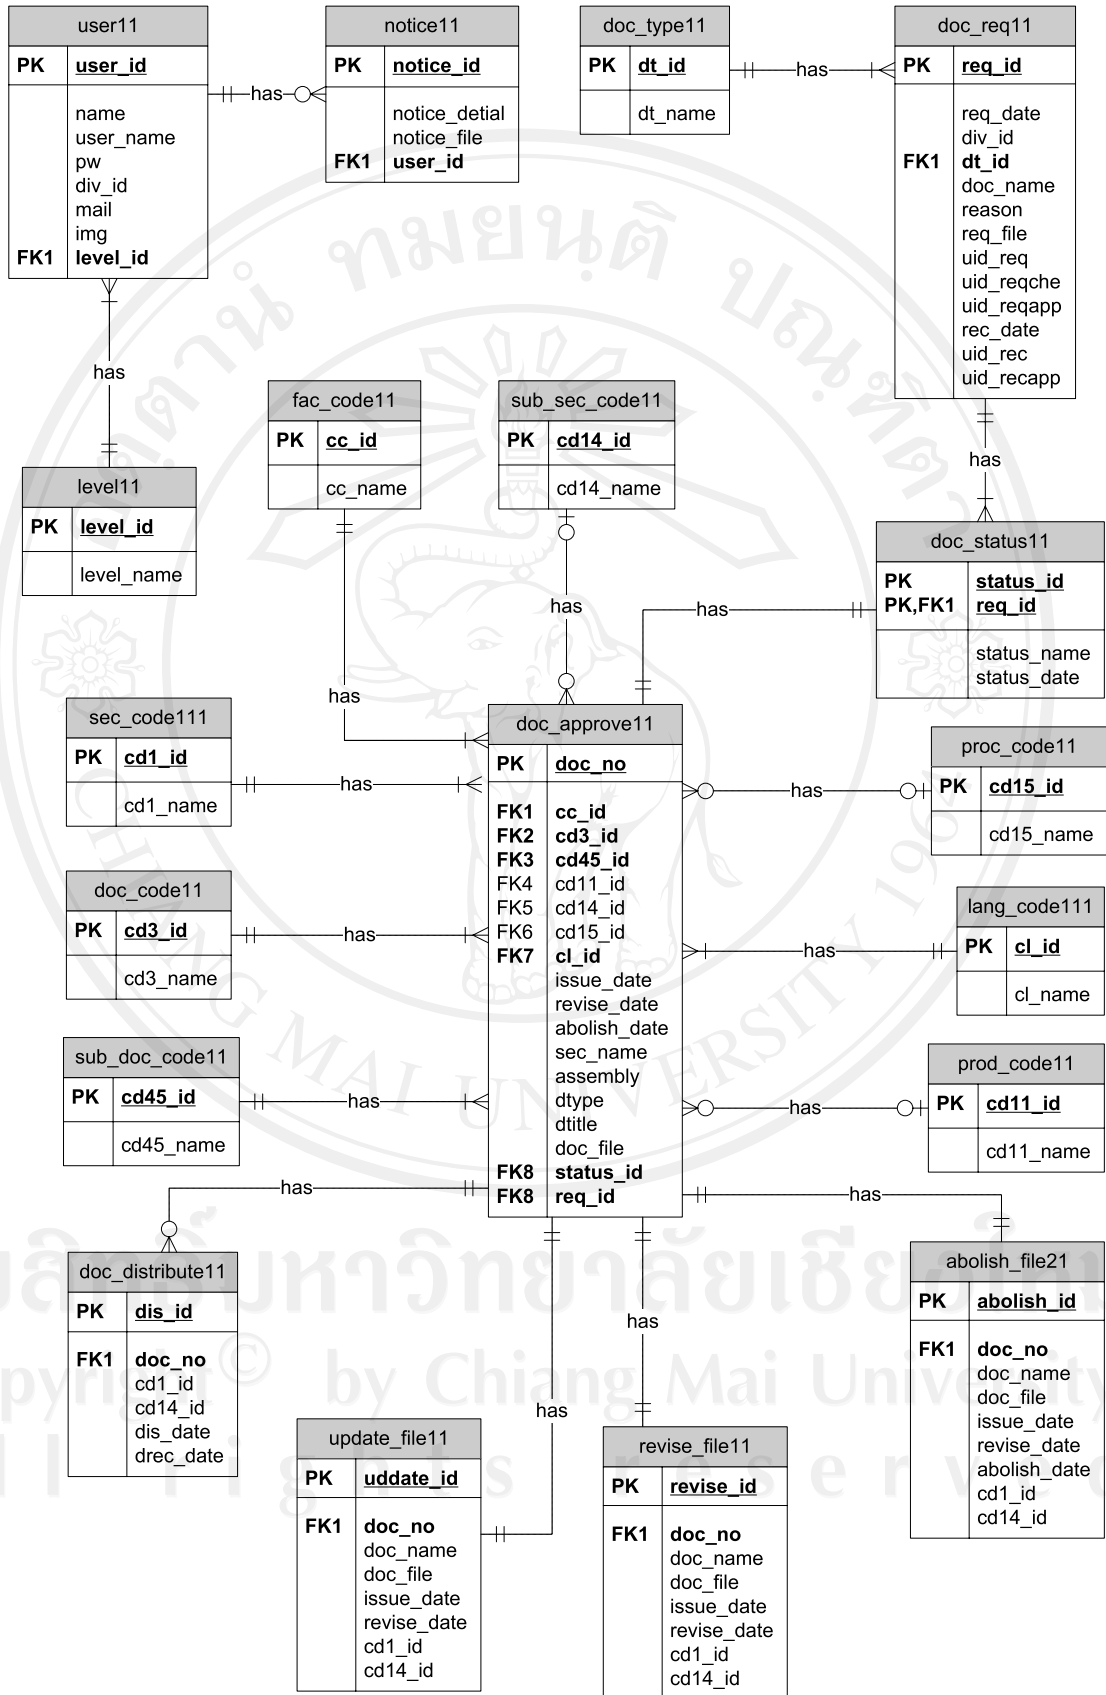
user11
PK user_id
name
user_name
pw
div_id
mail
img
FK1 level_id

has

notice11
PK notice_id
notice_detial
notice_file
FK1 user_id

doc_type11
PK dt_id
dt_name

has

doc_req11
PK req_id
req_date
div_id
FK1 dt_id
doc_name
reason
req_file
uid_req
uid_reqche
uid_reqapp
rec_date
uid_rec
uid_recapp

has

level11
PK level_id
level_name

fac_code11
PK cc_id
cc_name

sub_sec_code11
PK cd14_id
cd14_name

has

has

doc_status11
PK status_id
PK,FK1 req_id
status_name
status_date

has

has

sec_code111
PK cd1_id
cd1_name

has

doc_approve11
PK doc_no
FK1 cc_id
FK2 cd3_id
FK3 cd45_id
FK4 cd11_id
FK5 cd14_id
FK6 cd15_id
FK7 cl_id
issue_date
revise_date
abolish_date
sec_name
assembly
dtype
dtitle
doc_file
FK8 status_id
FK8 req_id

has

proc_code11
PK cd15_id
cd15_name

doc_code11
PK cd3_id
cd3_name

has

has

lang_code111
PK cl_id
cl_name

sub_doc_code11
PK cd45_id
cd45_name

has

has

prod_code11
PK cd11_id
cd11_name

has

has

doc_distribute11
PK dis_id
FK1 doc_no
cd1_id
cd14_id
dis_date
drec_date

has

has

abolish_file21
PK abolish_id
FK1 doc_no
doc_name
doc_file
issue_date
revise_date
abolish_date
cd1_id
cd14_id

update_file11
PK uddate_id
FK1 doc_no
doc_name
doc_file
issue_date
revise_date
cd1_id
cd14_id

revise_file11
PK revise_id
FK1 doc_no
doc_name
doc_file
issue_date
revise_date
cd1_id
cd14_id

Copyright © by Chiang Mai University
All rights reserved